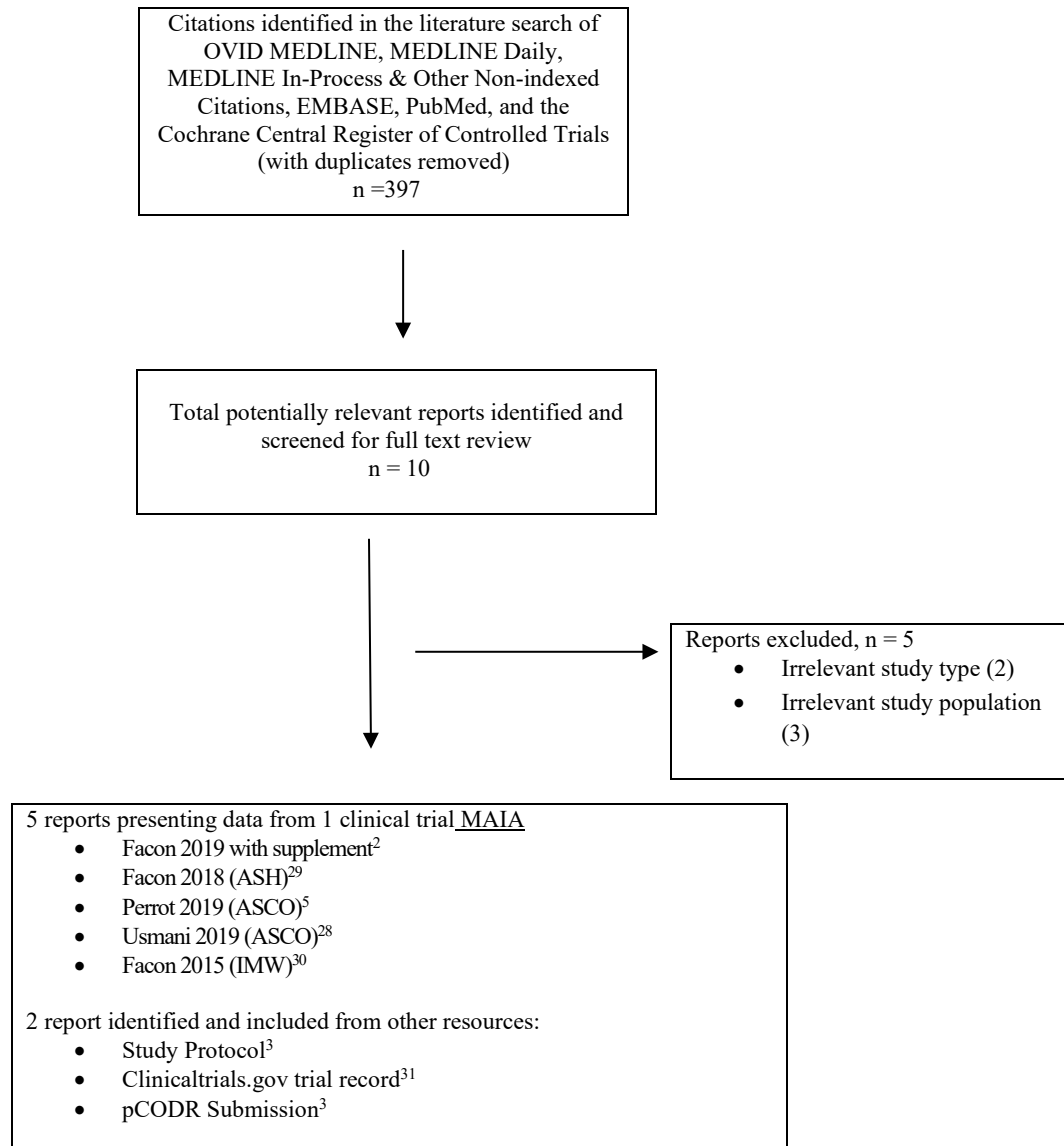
Citations identified in the literature search of OVID MEDLINE, MEDLINE Daily, MEDLINE In-Process & Other Non-indexed Citations, EMBASE, PubMed, and the Cochrane Central Register of Controlled Trials (with duplicates removed)
n =397

Total potentially relevant reports identified and screened for full text review
n = 10

Reports excluded, n = 5
- Irrelevant study type (2)
- Irrelevant study population (3)

5 reports presenting data from 1 clinical trial MAIA
- Facon 2019 with supplement$^{2}$
- Facon 2018 (ASH)$^{29}$
- Perrot 2019 (ASCO)$^{5}$
- Usmani 2019 (ASCO)$^{28}$
- Facon 2015 (IMW)$^{30}$

2 report identified and included from other resources:
- Study Protocol$^{3}$
- Clinicaltrials.gov trial record$^{31}$
- pCODR Submission$^{3}$